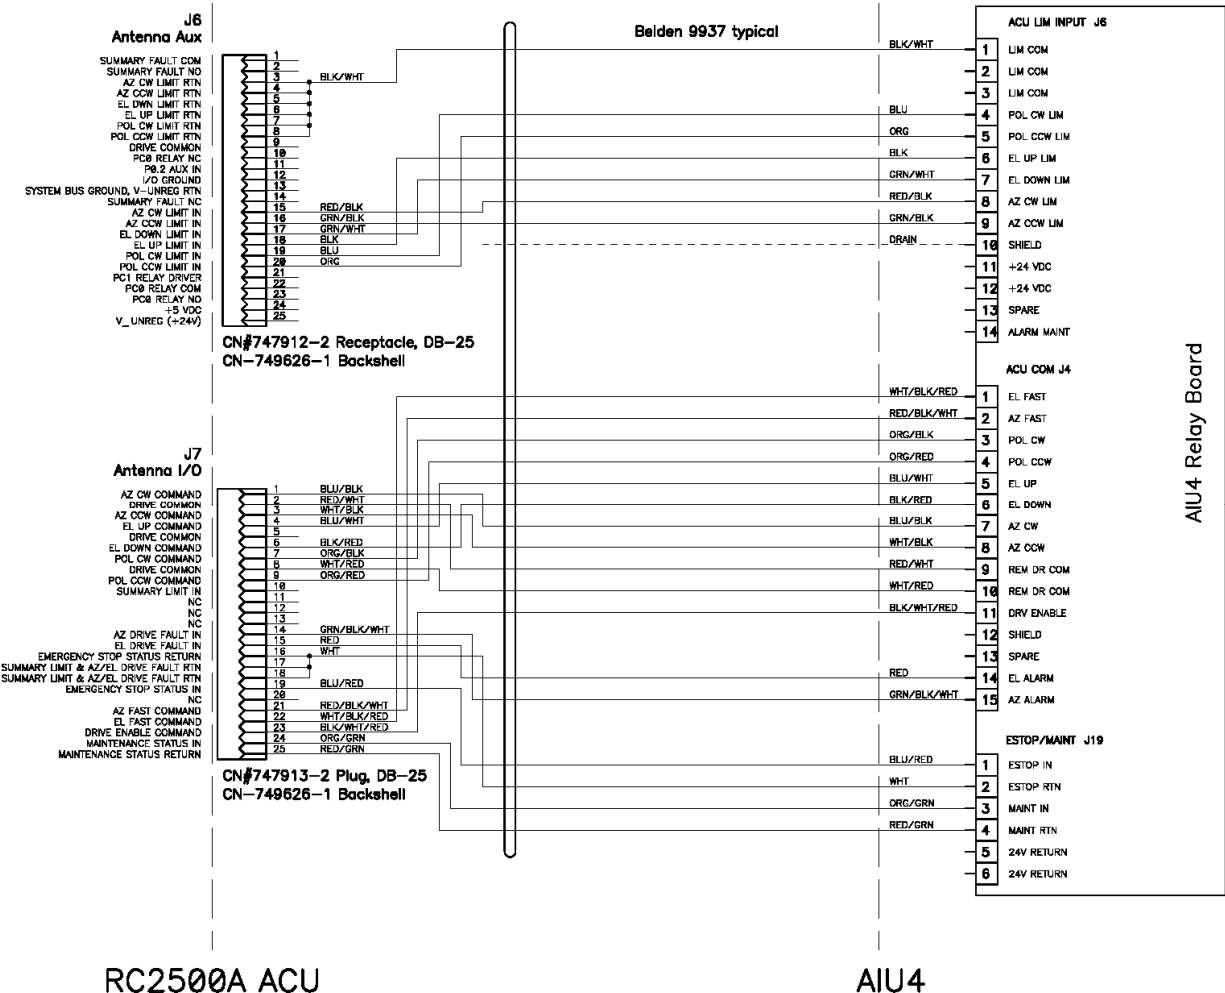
J6
Antenna Aux

SUMMARY FAULT COM 1
SUMMARY FAULT NO 2
AZ CW LIMIT RTN 3
AZ CCW LIMIT RTN 4
EL DOWN LIMIT RTN 5
EL UP LIMIT RTN 6
POL CW LIMIT RTN 7
POL CCW LIMIT RTN 8
DRIVE COMMON 9
PC0 RELAY NC 10
P0.2 AUX IN 11
I/O GROUND 12
SYSTEM BUS GROUND, V-UNREG RTN 13
SUMMARY FAULT NC 14
AZ CW LIMIT IN 15
AZ CCW LIMIT IN 16
EL DOWN LIMIT IN 17
EL UP LIMIT IN 18
POL CW LIMIT IN 19
POL CCW LIMIT IN 20
PC1 RELAY DRIVER 21
PC0 RELAY COM 22
PC0 RELAY NO 23
+5 VDC 24
V_UNREG (+24V) 25

BLK/WHT
RED/BLK
GRN/BLK
GRN/WHT
BLK
BLU
ORG

CN#747912-2 Receptacle, DB-25
CN-749626-1 Backshell

Belden 9937 typical

BLK/WHT
BLU
ORG
BLK
GRN/WHT
RED/BLK
GRN/BLK
DRAIN

ACU LIM INPUT J6
1 LIM COM
2 LIM COM
3 LIM COM
4 POL CW LIM
5 POL CCW LIM
6 EL UP LIM
7 EL DOWN LIM
8 AZ CW LIM
9 AZ CCW LIM
10 SHIELD
11 +24 VDC
12 +24 VDC
13 SPARE
14 ALARM MAINT

ACU COM J4
WHT/BLK/RED 1 EL FAST
RED/BLK/WHT 2 AZ FAST
ORG/BLK 3 POL CW
ORG/RED 4 POL CCW
BLU/WHT 5 EL UP
BLK/RED 6 EL DOWN
BLU/BLK 7 AZ CW
WHT/BLK 8 AZ CCW
RED/WHT 9 REM DR COM
WHT/RED 10 REM DR COM
BLK/WHT/RED 11 DRV ENABLE
12 SHIELD
13 SPARE
RED 14 EL ALARM
GRN/BLK/WHT 15 AZ ALARM

AIU4 Relay Board

J7
Antenna I/O

AZ CW COMMAND 1 BLU/BLK
DRIVE COMMON 2 RED/WHT
AZ CCW COMMAND 3 WHT/BLK
EL UP COMMAND 4 BLU/WHT
DRIVE COMMON 5
EL DOWN COMMAND 6 BLK/RED
POL CW COMMAND 7 ORG/BLK
DRIVE COMMON 8 WHT/RED
POL CCW COMMAND 9 ORG/RED
SUMMARY LIMIT IN 10
NC 11
NC 12
NC 13
AZ DRIVE FAULT IN 14 GRN/BLK/WHT
EL DRIVE FAULT IN 15 RED
EMERGENCY STOP STATUS RETURN 16 WHT
SUMMARY LIMIT & AZ/EL DRIVE FAULT RTN 17
SUMMARY LIMIT & AZ/EL DRIVE FAULT RTN 18
EMERGENCY STOP STATUS IN 19 BLU/RED
NC 20
AZ FAST COMMAND 21 RED/BLK/WHT
EL FAST COMMAND 22 WHT/BLK/RED
DRIVE ENABLE COMMAND 23 BLK/WHT/RED
MAINTENANCE STATUS IN 24 ORG/GRN
MAINTENANCE STATUS RETURN 25 RED/GRN

CN#747913-2 Plug, DB-25
CN-749626-1 Backshell

ESTOP/MAINT J19
BLU/RED 1 ESTOP IN
WHT 2 ESTOP RTN
ORG/GRN 3 MAINT IN
RED/GRN 4 MAINT RTN
5 24V RETURN
6 24V RETURN

RC2500A ACU

AIU4